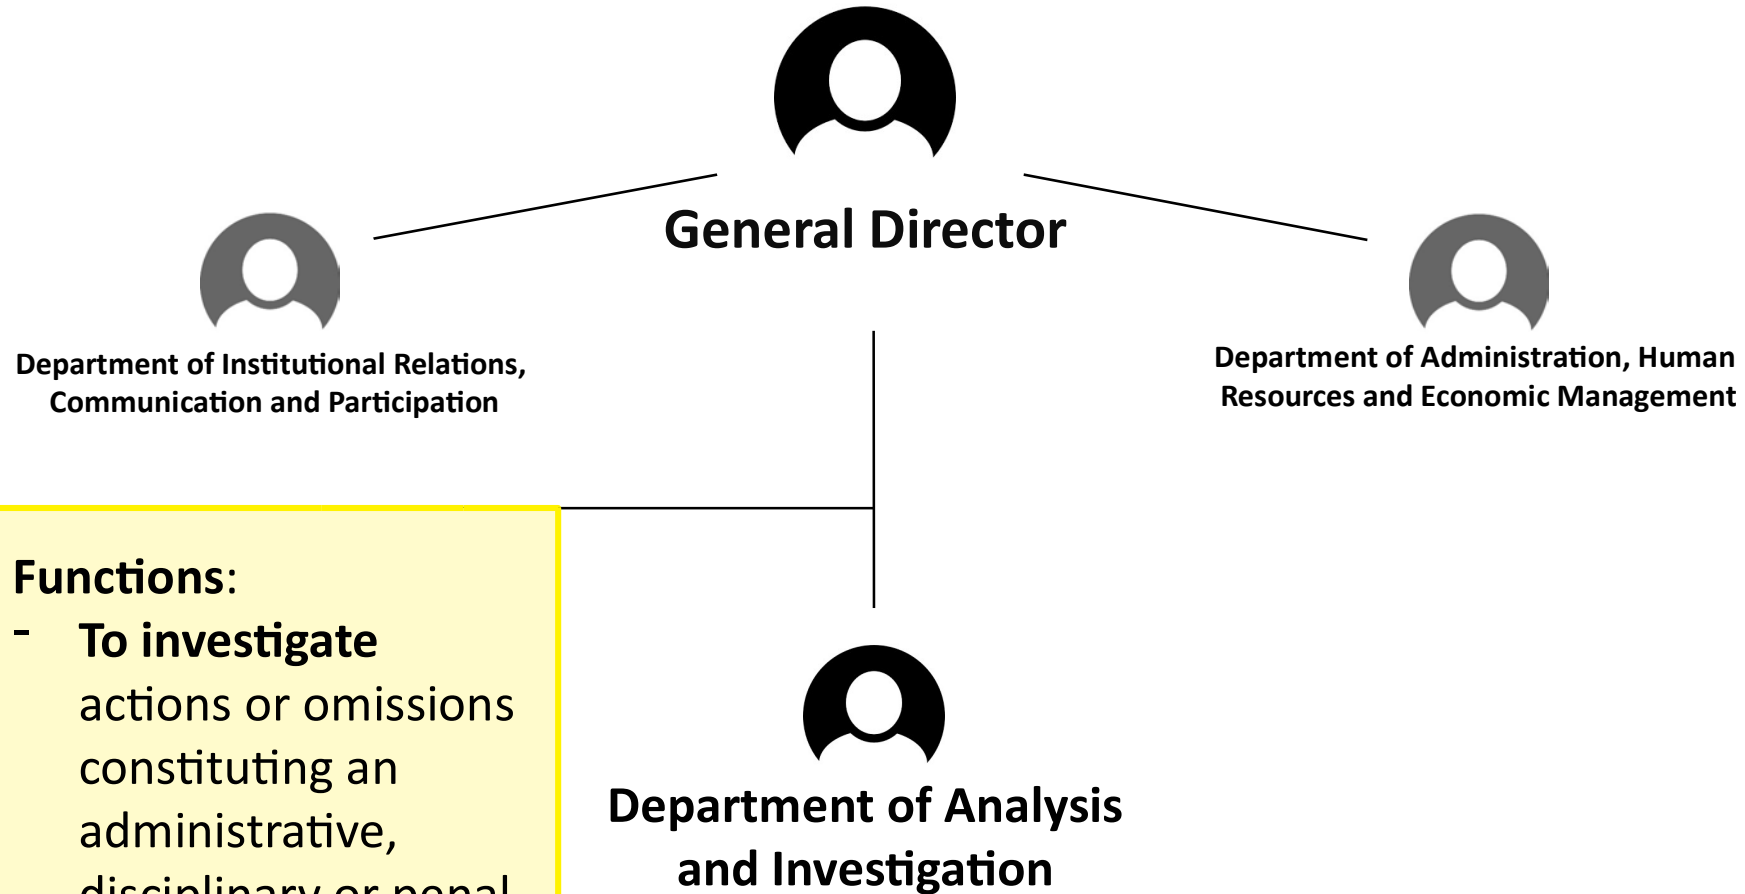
General Director

Department of Institutional Relations, Communication and Participation

Department of Administration, Human Resources and Economic Management

Functions:
- To investigate actions or omissions constituting an administrative, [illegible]

Department of Analysis and Investigation